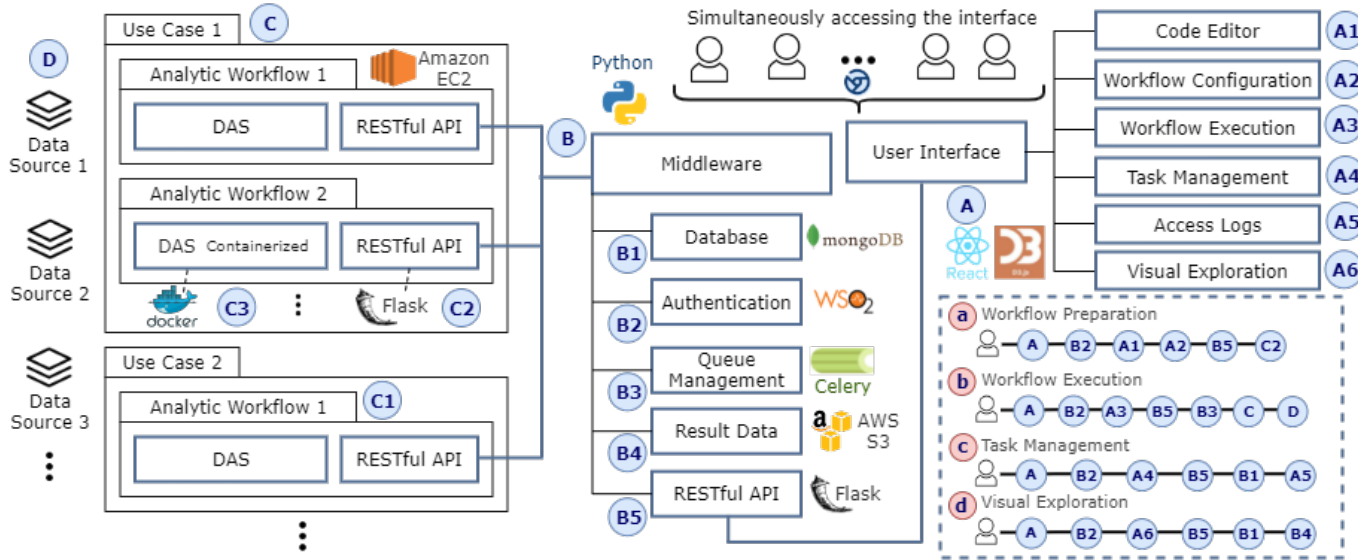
Use Case 1 C

D

Data Source 1

Data Source 2

Data Source 3

Analytic Workflow 1

Amazon EC2

DAS

RESTful API

Analytic Workflow 2

DAS Containerized

RESTful API

docker C3

Flask C2

Use Case 2

Analytic Workflow 1 C1

DAS

RESTful API

Python

B

Middleware

B1 Database mongoDB

B2 Authentication WSO2

B3 Queue Management Celery

B4 Result Data AWS S3

B5 RESTful API Flask

Simultaneously accessing the interface

User Interface

A

React

Code Editor A1

Workflow Configuration A2

Workflow Execution A3

Task Management A4

Access Logs A5

Visual Exploration A6

a Workflow Preparation
A B2 A1 A2 B5 C2

b Workflow Execution
A B2 A3 B5 B3 C D

c Task Management
A B2 A4 B5 B1 A5

d Visual Exploration
A B2 A6 B5 B1 B4